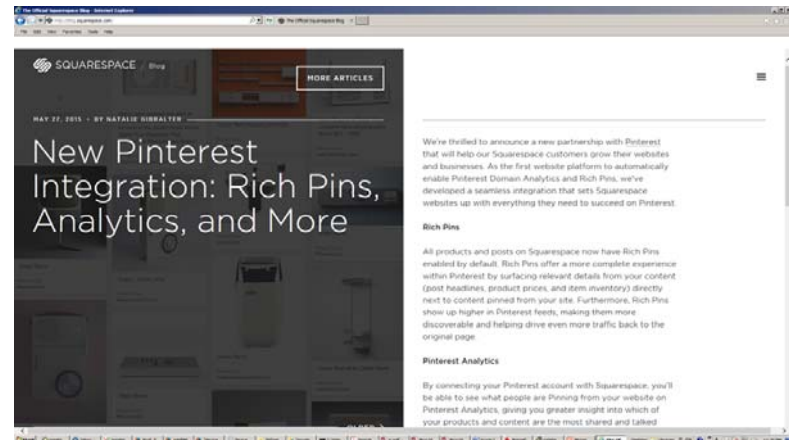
The Official Squarespace Blog - Internet Explorer

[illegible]

The Official Squarespace Blog

File Edit View Favorites Tools Help

SQUARESPACE Blog

MORE ARTICLES

MAY 27, 2015 • BY NATALIE GIBRALTER

New Pinterest Integration: Rich Pins, Analytics, and More

We're thrilled to announce a new partnership with Pinterest that will help our Squarespace customers grow their websites and businesses. As the first website platform to automatically enable Pinterest Domain Analytics and Rich Pins, we've developed a seamless integration that sets Squarespace websites up with everything they need to succeed on Pinterest.

Rich Pins

All products and posts on Squarespace now have Rich Pins enabled by default. Rich Pins offer a more complete experience within Pinterest by surfacing relevant details from your content (post headlines, product prices, and item inventory) directly next to content pinned from your site. Furthermore, Rich Pins show up higher in Pinterest feeds, making them more discoverable and helping drive even more traffic back to the original page.

Pinterest Analytics

By connecting your Pinterest account with Squarespace, you'll be able to see what people are Pinning from your website on Pinterest Analytics, giving you greater insight into which of your products and content are the most shared and talked

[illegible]